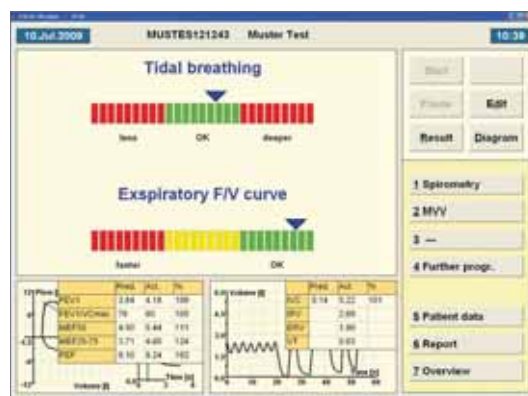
10.Jul.2009 MUSTES121243 Muster Test 10:39

Tidal breathing

less OK deeper

Exspiratory F/V curve

faster OK

Start

Pause Edit

Result Diagram

1 Spirometry

2 MVV

3 ---

4 Further progr.

5 Patient data

6 Report

7 Overview

| | Pred. | Act. | % |
|---|---|---|---|
| FEV1 | 3.84 | 4.18 | 109 |
| FEV1/VCmax | 78 | 80 | 105 |
| MEF50 | 4.90 | 5.44 | 111 |
| MEF25-75 | 3.71 | 4.60 | 124 |
| PEF | 8.10 | 8.24 | 102 |

Flow
Volume [l]
Time [s]

| | Pred. | Act. | % |
|---|---|---|---|
| VC | 5.14 | 5.22 | 101 |
| IRV | | 2.69 | |
| ERV | | 1.90 | |
| VT | | 0.63 | |

Volume [l]
Time [s]